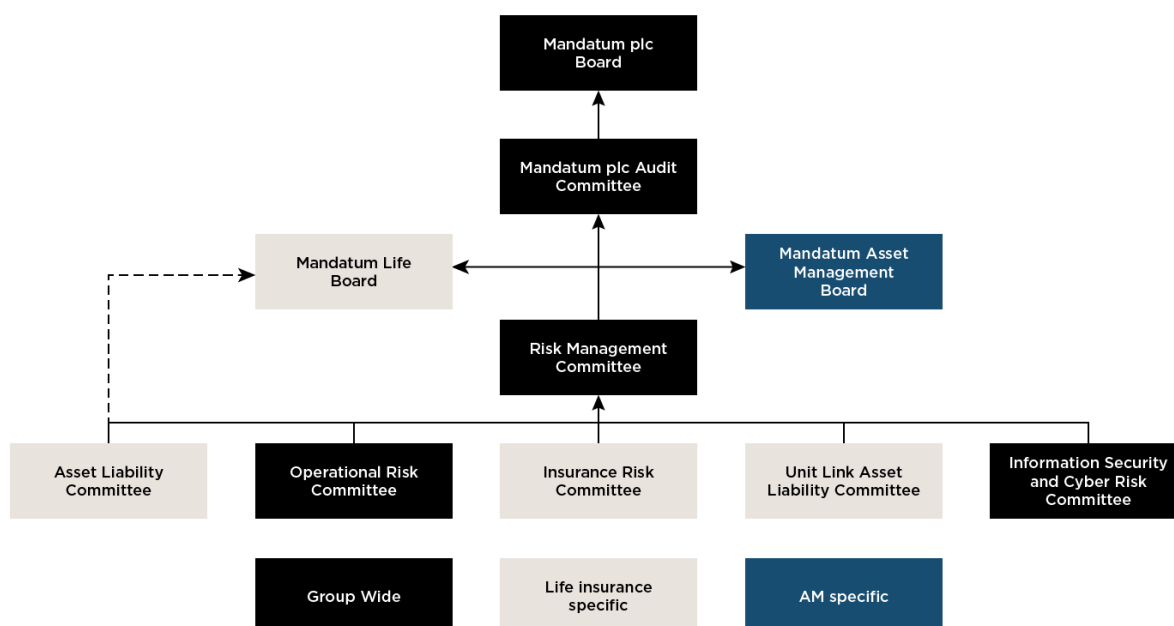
Mandatum plc Board

Mandatum plc Audit Committee

Mandatum Life Board

Mandatum Asset Management Board

Risk Management Committee

Asset Liability Committee

Operational Risk Committee

Insurance Risk Committee

Unit Link Asset Liability Committee

Information Security and Cyber Risk Committee

Group Wide

Life insurance specific

AM specific